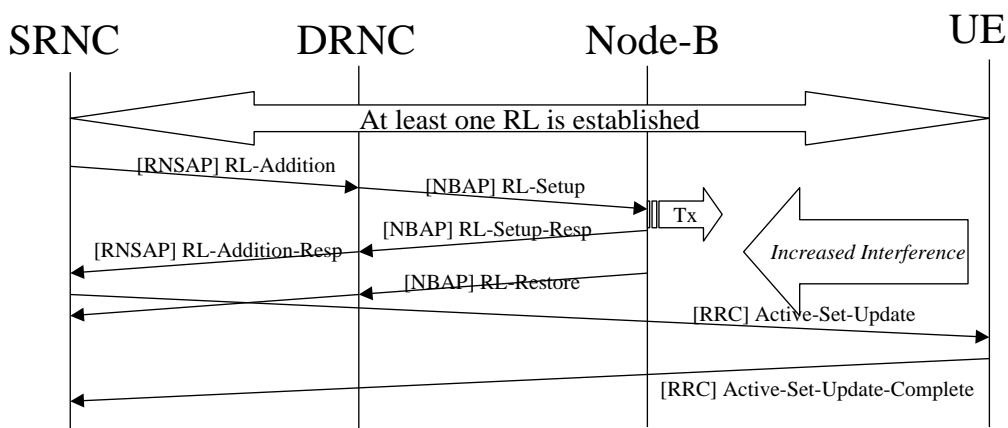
SRNC
DRNC
Node-B
UE

At least one RL is established

[RNSAP] RL-Addition

[NBAP] RL-Setup

Tx

[NBAP] RL-Setup-Resp

[RNSAP] RL-Addition-Resp

Increased Interference

[NBAP] RL-Restore

[RRC] Active-Set-Update

[RRC] Active-Set-Update-Complete